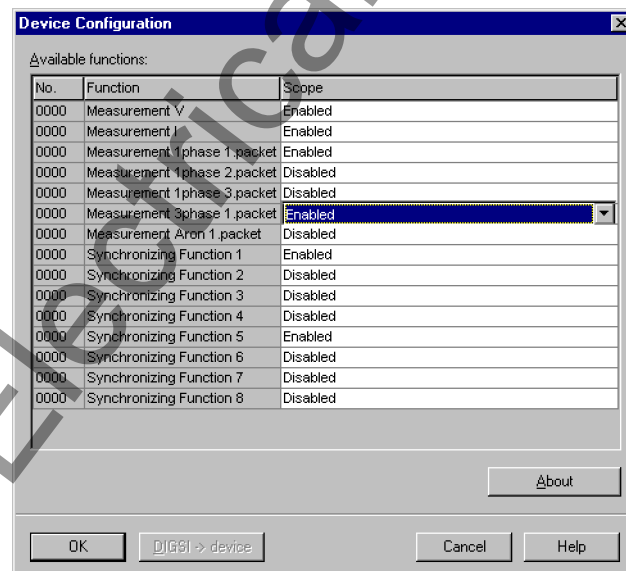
Device Configuration

Available functions:

| No. | Function | Scope |
|---|---|---|
| 0000 | Measurement V | Enabled |
| 0000 | Measurement I | Enabled |
| 0000 | Measurement 1phase 1.packet | Enabled |
| 0000 | Measurement 1phase 2.packet | Disabled |
| 0000 | Measurement 1phase 3.packet | Disabled |
| 0000 | Measurement 3phase 1.packet | Enabled |
| 0000 | Measurement Aron 1.packet | Disabled |
| 0000 | Synchronizing Function 1 | Enabled |
| 0000 | Synchronizing Function 2 | Disabled |
| 0000 | Synchronizing Function 3 | Disabled |
| 0000 | Synchronizing Function 4 | Disabled |
| 0000 | Synchronizing Function 5 | Enabled |
| 0000 | Synchronizing Function 6 | Disabled |
| 0000 | Synchronizing Function 7 | Disabled |
| 0000 | Synchronizing Function 8 | Disabled |

About

OK DIGSI -> device Cancel Help